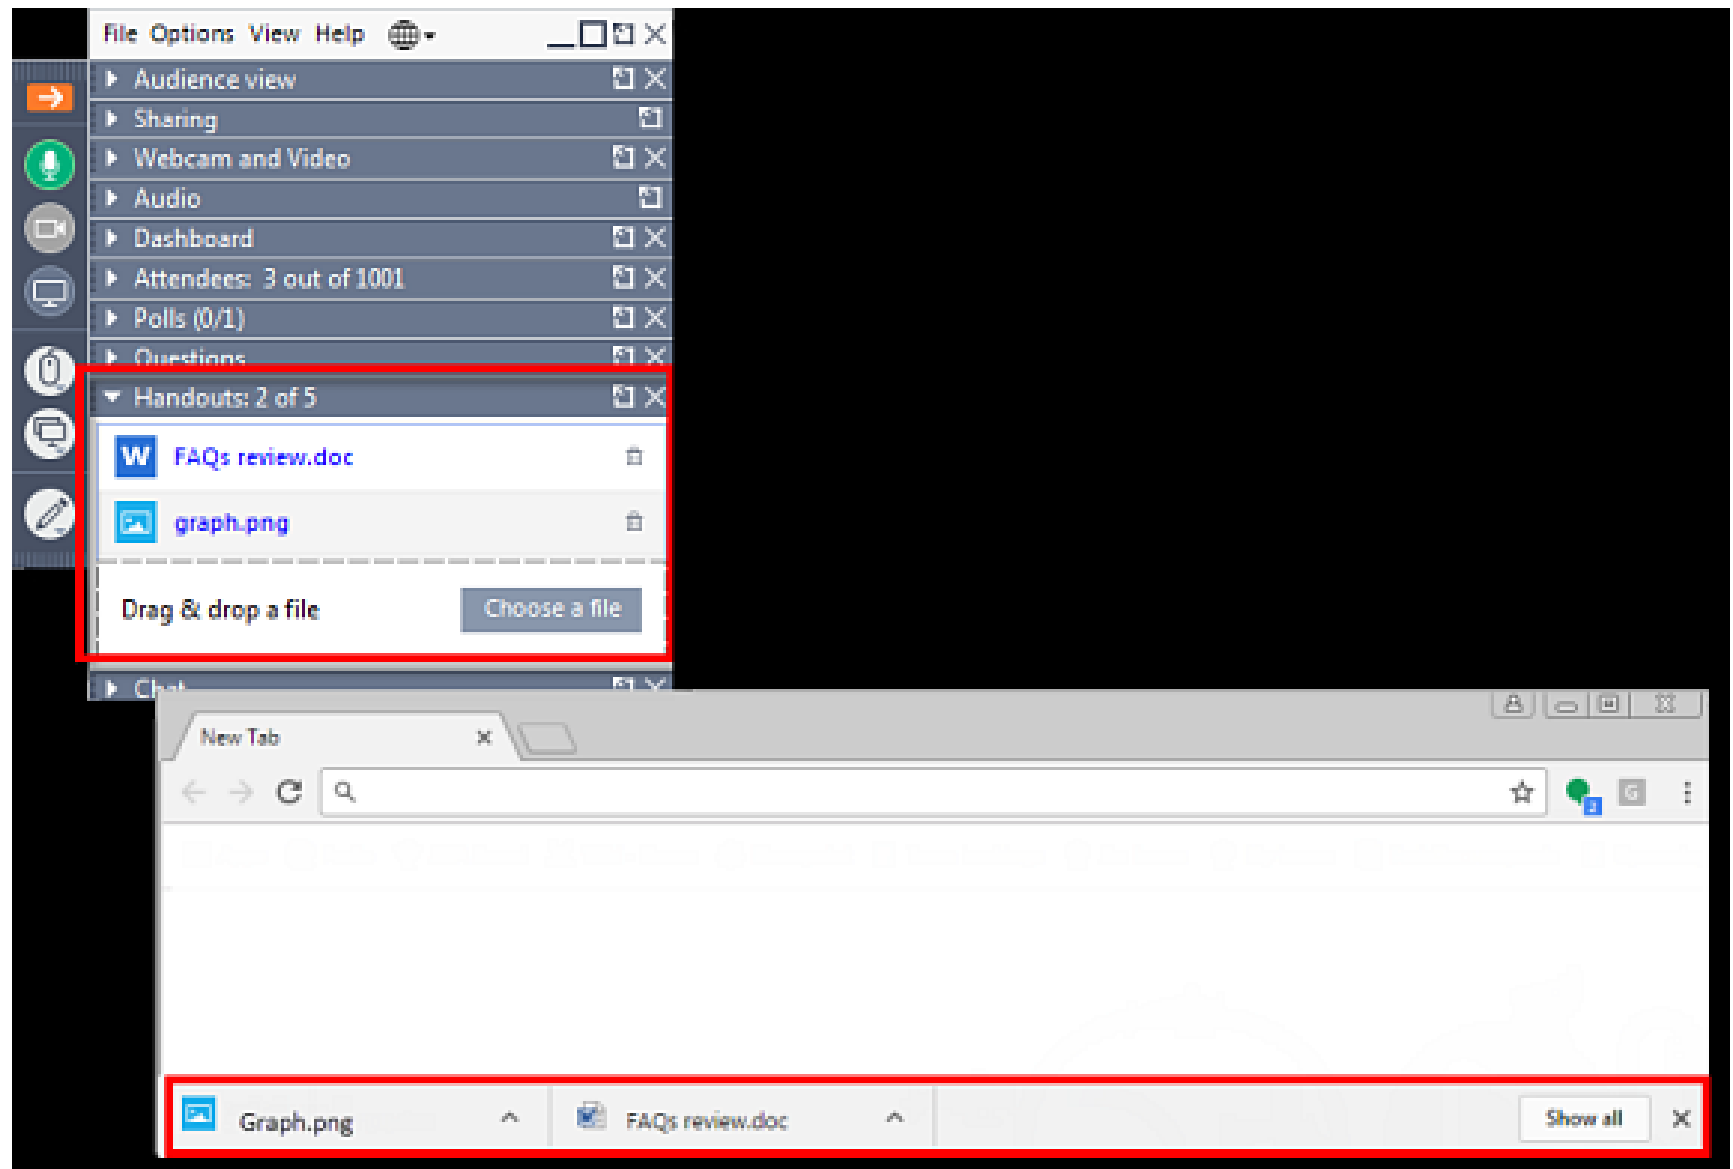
File Options View Help

Audience view

Sharing

Webcam and Video

Audio

Dashboard

Attendees: 3 out of 1001

Polls (0/1)

Questions

Handouts: 2 of 5

FAQs review.doc

graph.png

Drag & drop a file

Choose a file

Chat

New Tab

Graph.png

FAQs review.doc

Show all